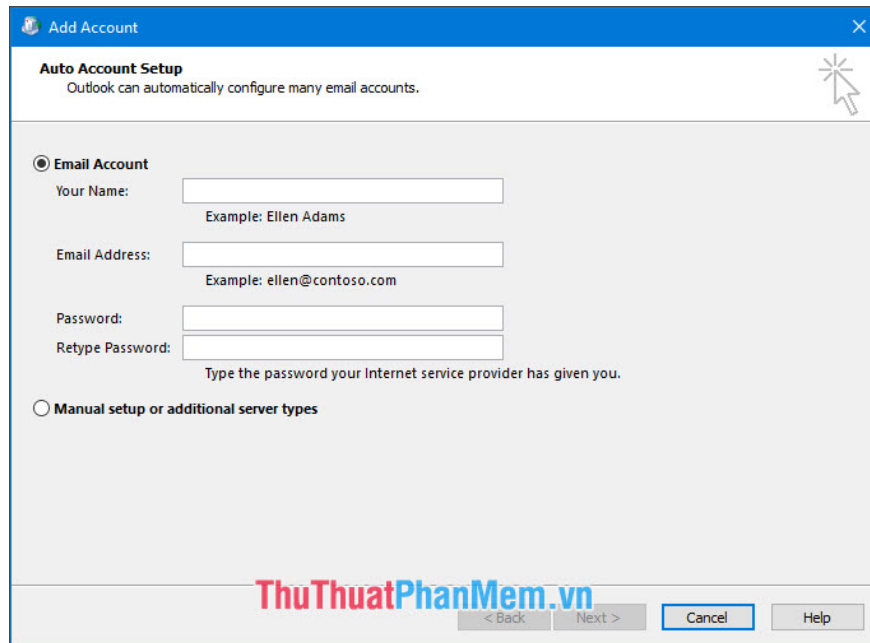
Add Account

Auto Account Setup
Outlook can automatically configure many email accounts.

Email Account
Your Name:
Example: Ellen Adams

Email Address:
Example: ellen@contoso.com

Password:
Retype Password:
Type the password your Internet service provider has given you.

Manual setup or additional server types

ThuThuatPhanMem.vn

< Back
Next >
Cancel
Help